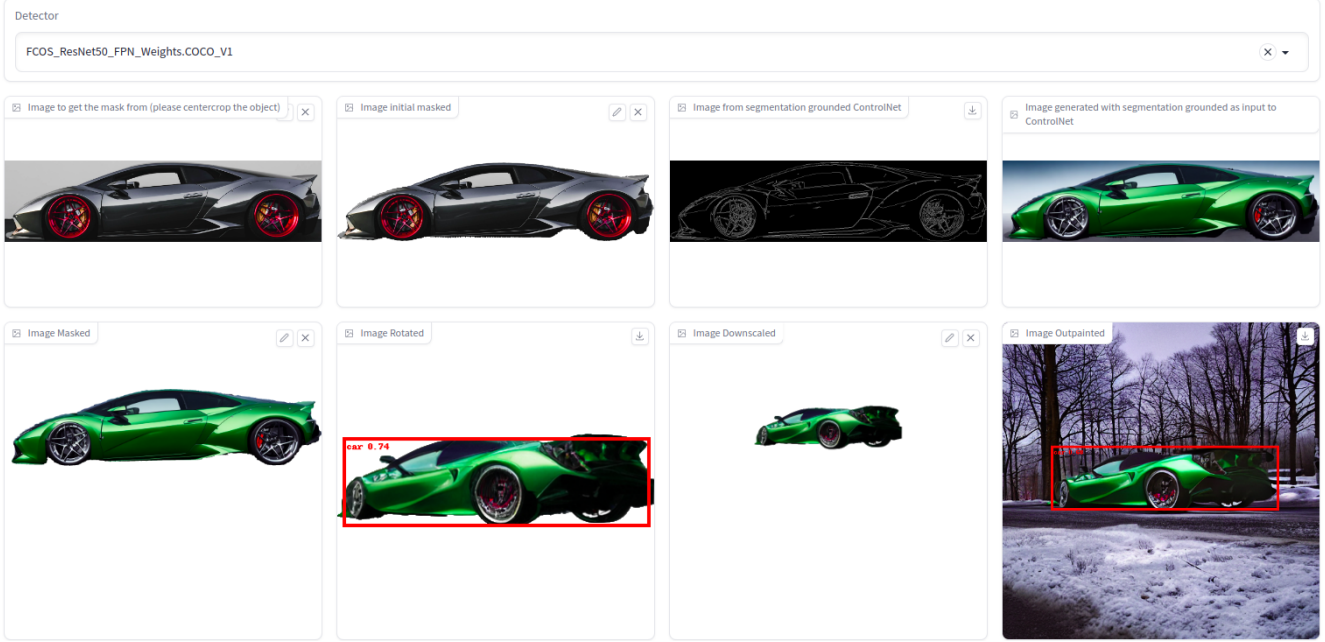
Detector

FCOS_ResNet50_FPN_Weights.COCO_V1

Image to get the mask from (please centercrop the object)

Image initial masked

Image from segmentation grounded ControlNet

Image generated with segmentation grounded as input to ControlNet

Image Masked

Image Rotated

car 0.74

Image Downscaled

Image Outpainted